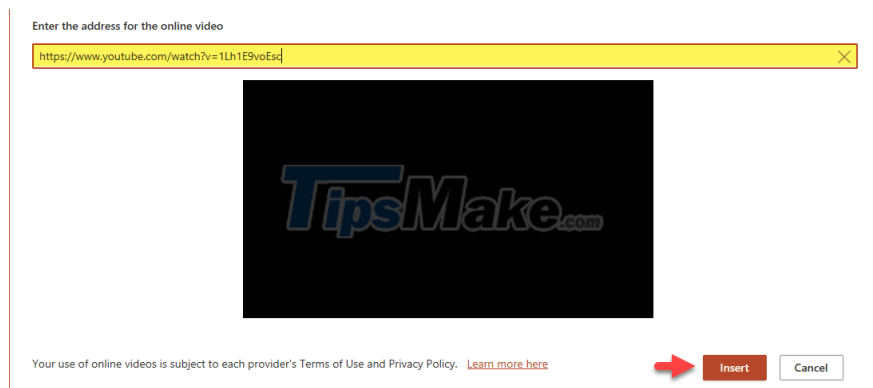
Enter the address for the online video

https://www.youtube.com/watch?v=1Lh1E9voEsc

TipsMake.com

Your use of online videos is subject to each provider's Terms of Use and Privacy Policy. Learn more here

Insert

Cancel